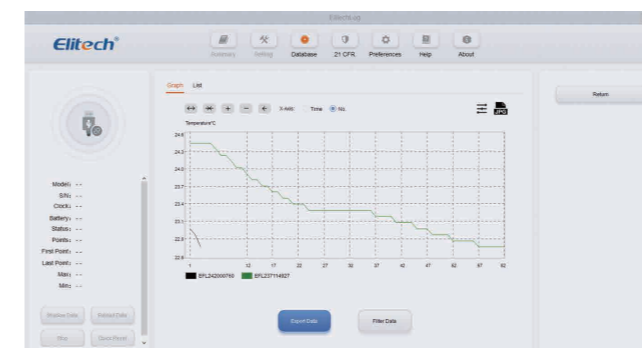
Elitech.sg

Elitech®

Summary

Setting

Database

21 CFR

Preferences

Help

About

Model: --

S/N: --

Clock: --

Battery: --

Status: --

Points: --

First Point: --

Last Point: --

Max: --

Min: --

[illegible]

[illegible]

Stop

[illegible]

Graph

List

X-Axis:

Time

No.

Temperature°C

24.6

24.3

24.0

23.7

23.4

23.1

22.8

22.5

12

17

22

27

32

37

42

47

52

57

62

EFL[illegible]

EFL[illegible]

Export Data

Filter Data

Return